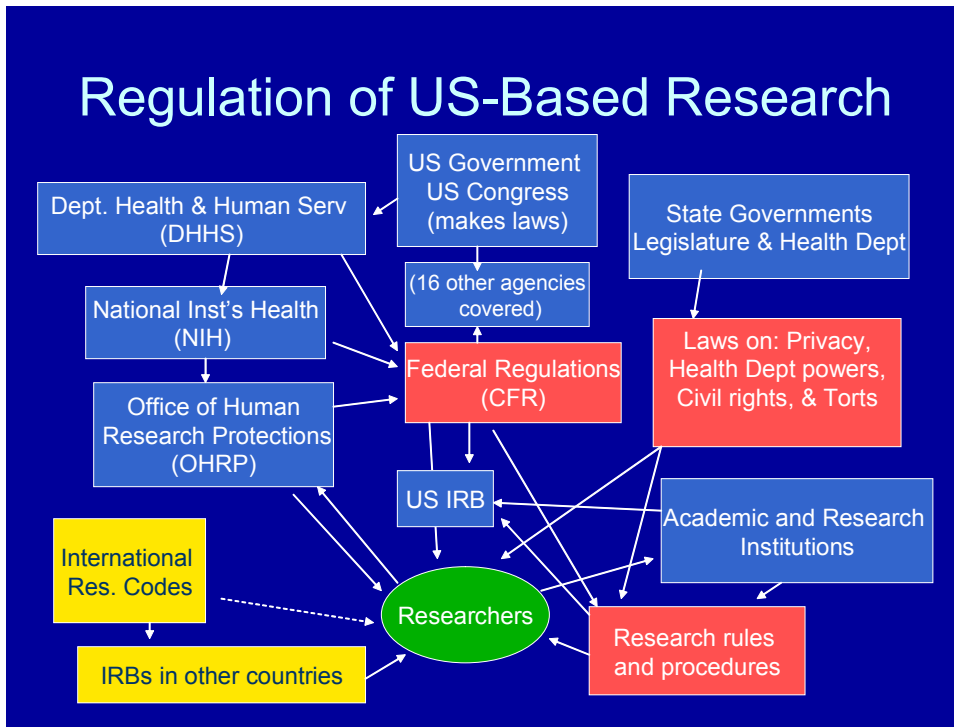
Regulation of US-Based Research

US Government
US Congress
(makes laws)

Dept. Health & Human Serv
(DHHS)

State Governments
Legislature & Health Dept

(16 other agencies covered)

National Inst's Health
(NIH)

Laws on: Privacy, Health Dept powers, Civil rights, & Torts

Federal Regulations
(CFR)

Office of Human Research Protections
(OHRP)

US IRB

Academic and Research Institutions

International Res. Codes

Researchers

Research rules and procedures

IRBs in other countries